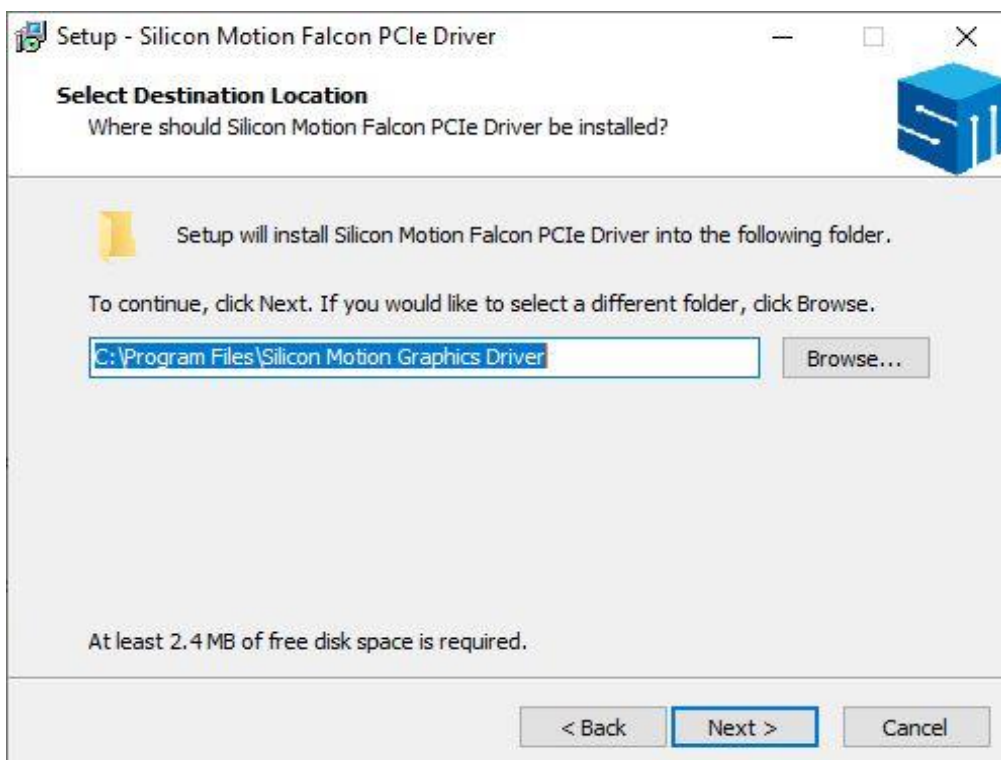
Setup - Silicon Motion Falcon PCIe Driver

Select Destination Location
Where should Silicon Motion Falcon PCIe Driver be installed?

Setup will install Silicon Motion Falcon PCIe Driver into the following folder.

To continue, click Next. If you would like to select a different folder, click Browse.

C:\Program Files\Silicon Motion Graphics Driver

Browse...

At least 2.4 MB of free disk space is required.

< Back

Next >

Cancel